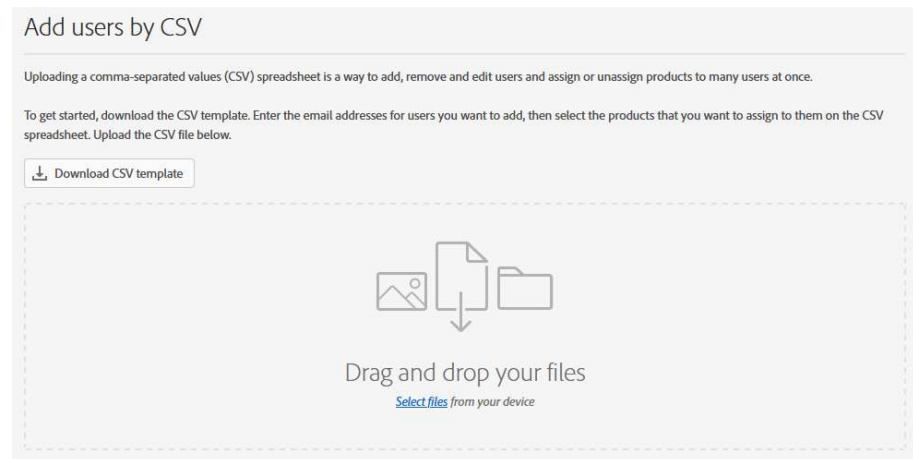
Add users by CSV

Uploading a comma-separated values (CSV) spreadsheet is a way to add, remove and edit users and assign or unassign products to many users at once.

To get started, download the CSV template. Enter the email addresses for users you want to add, then select the products that you want to assign to them on the CSV spreadsheet. Upload the CSV file below.

Download CSV template

Drag and drop your files

Select files from your device